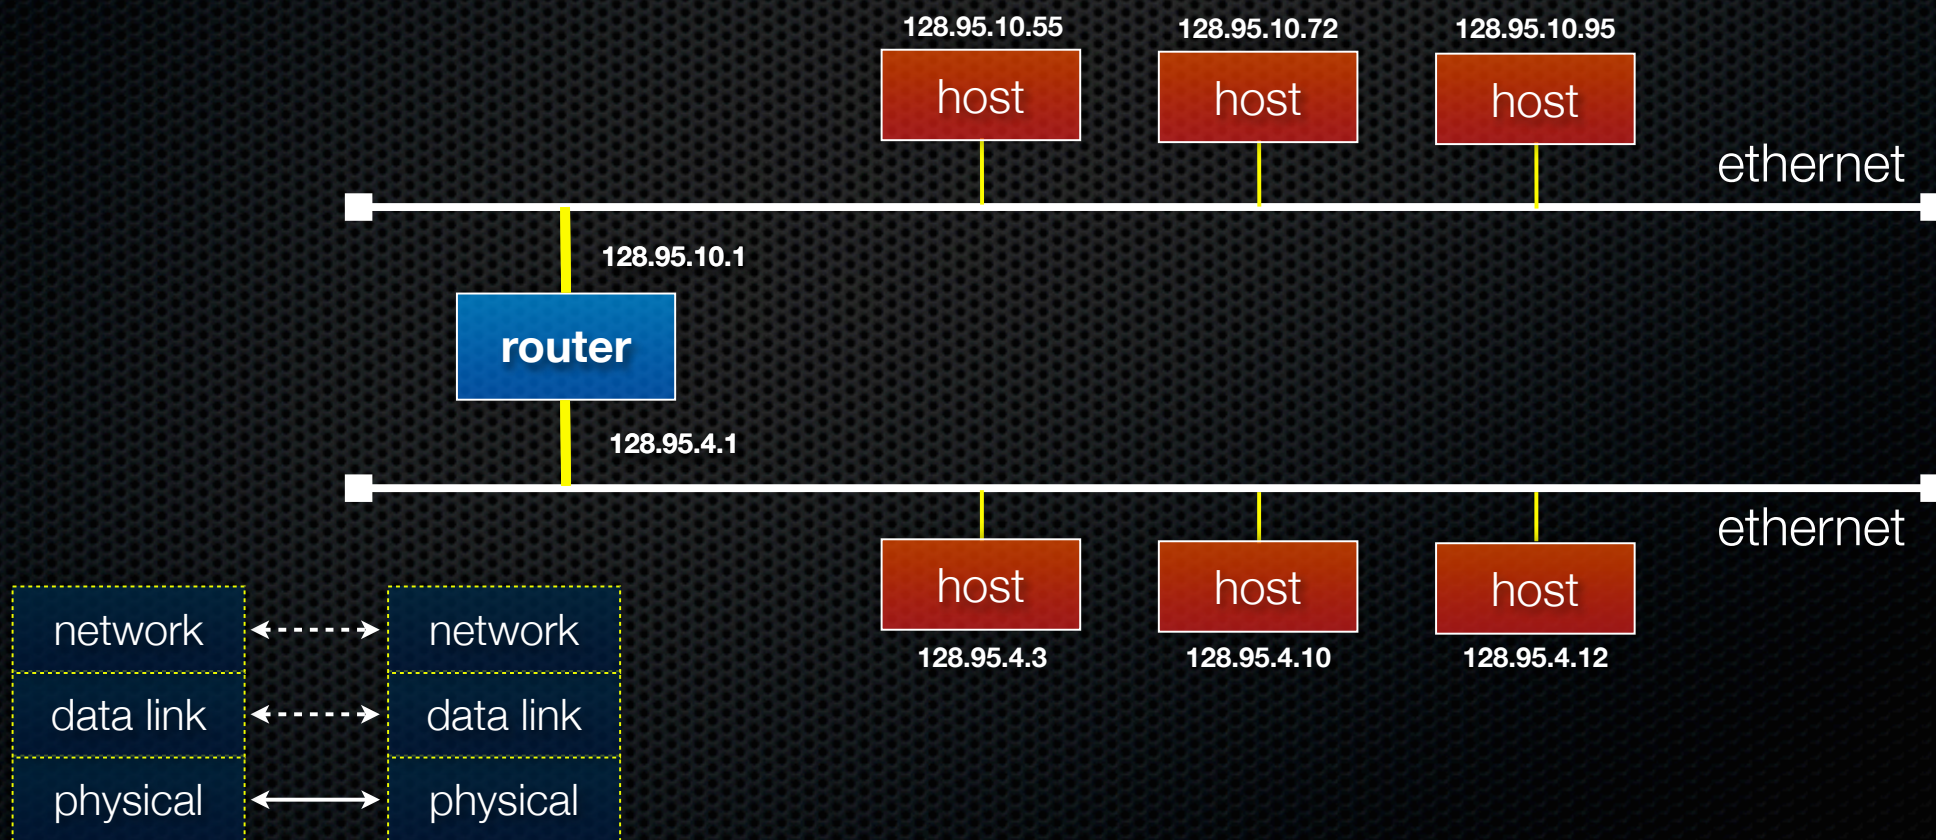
128.95.10.55
host

128.95.10.72
host

128.95.10.95
host

ethernet

128.95.10.1

router

128.95.4.1

ethernet

host
128.95.4.3

host
128.95.4.10

host
128.95.4.12

network
data link
physical

network
data link
physical